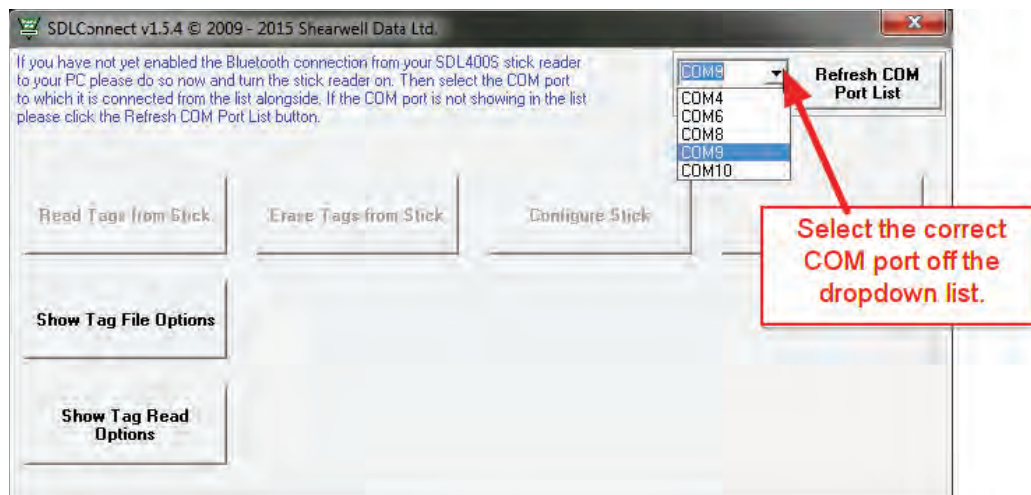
SDLConnect v1.5.4 © 2009 - 2015 Shearwell Data Ltd.

If you have not yet enabled the Bluetooth connection from your SDL400S stick reader to your PC please do so now and turn the stick reader on. Then select the COM port to which it is connected from the list alongside. If the COM port is not showing in the list please click the Refresh COM Port List button.

COM9
COM4
COM6
COM8
COM9
COM10

Refresh COM Port List

Read Tags from Stick

Erase Tags from Stick

Configure Stick

Select the correct COM port off the dropdown list.

Show Tag File Options

Show Tag Read Options